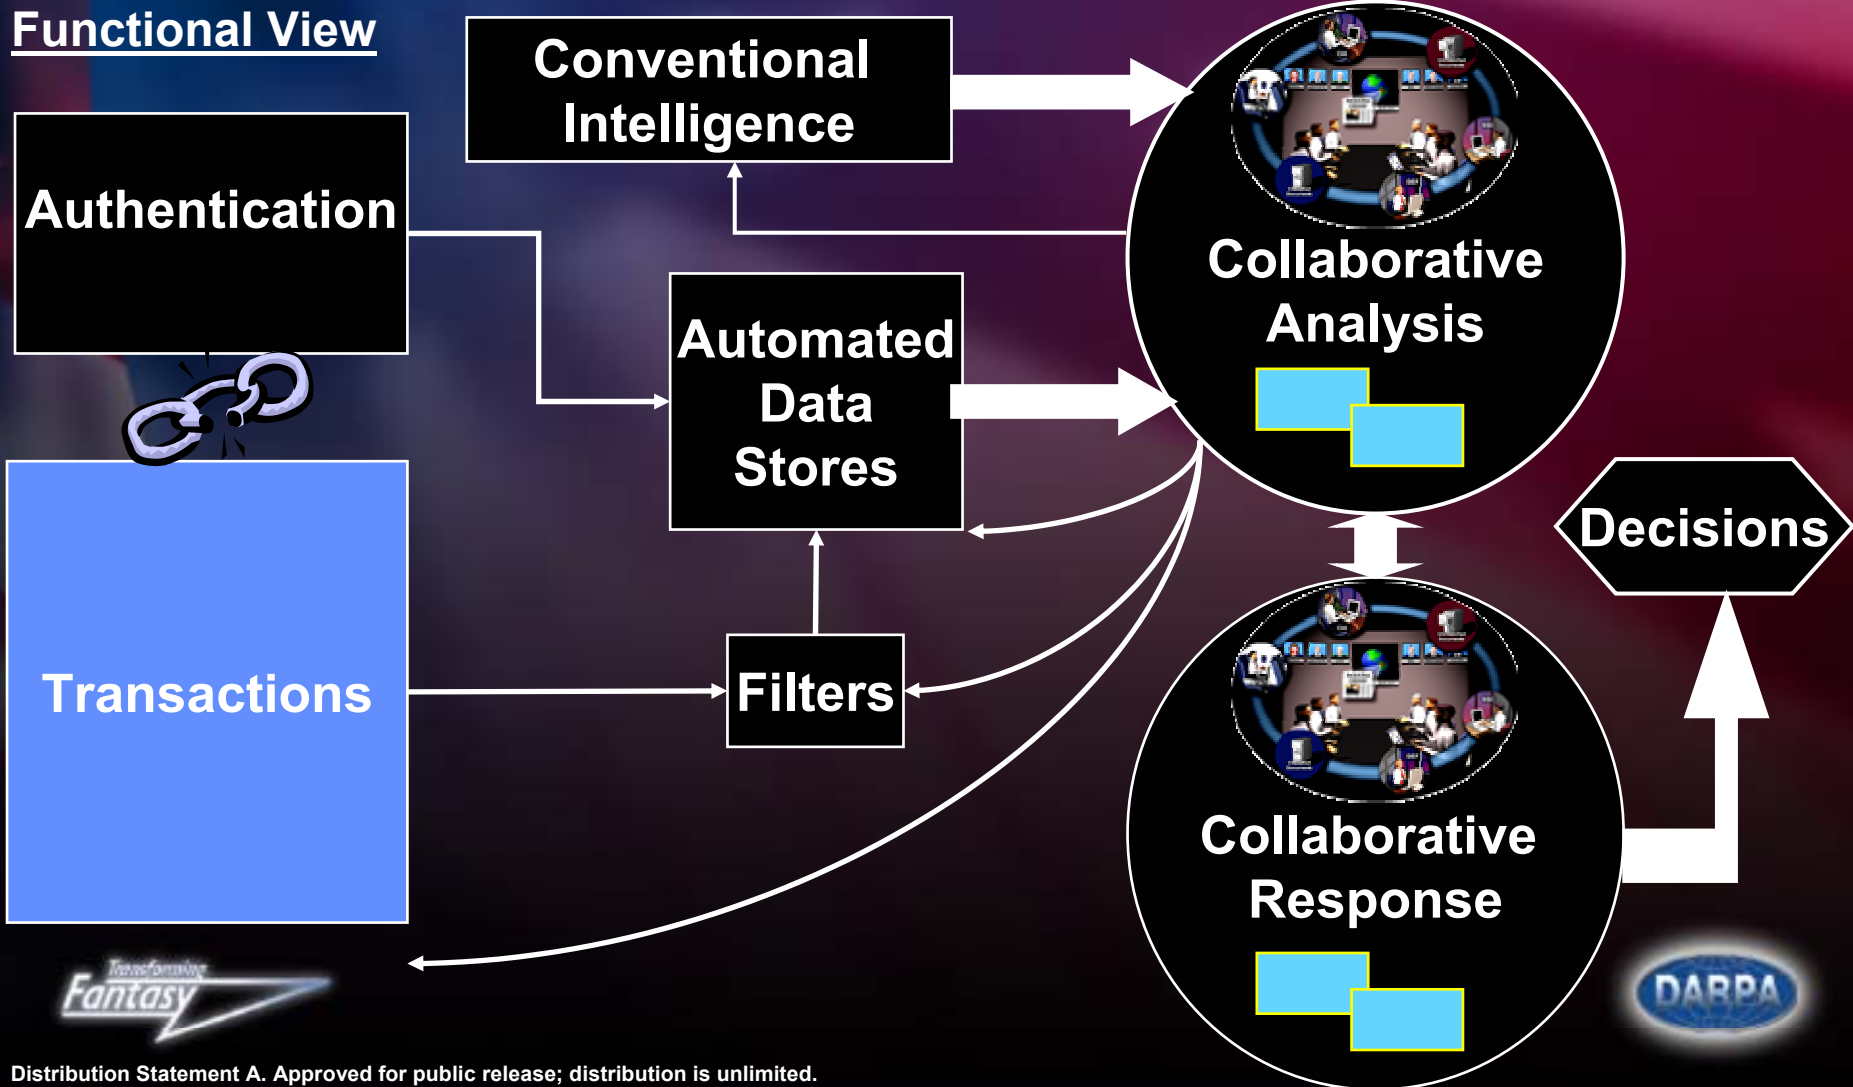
Functional View

Conventional Intelligence

Authentication

Automated Data Stores

Collaborative Analysis

Transactions

Filters

Decisions

Collaborative Response

Transforming Fantasy

DARPA

Distribution Statement A. Approved for public release; distribution is unlimited.